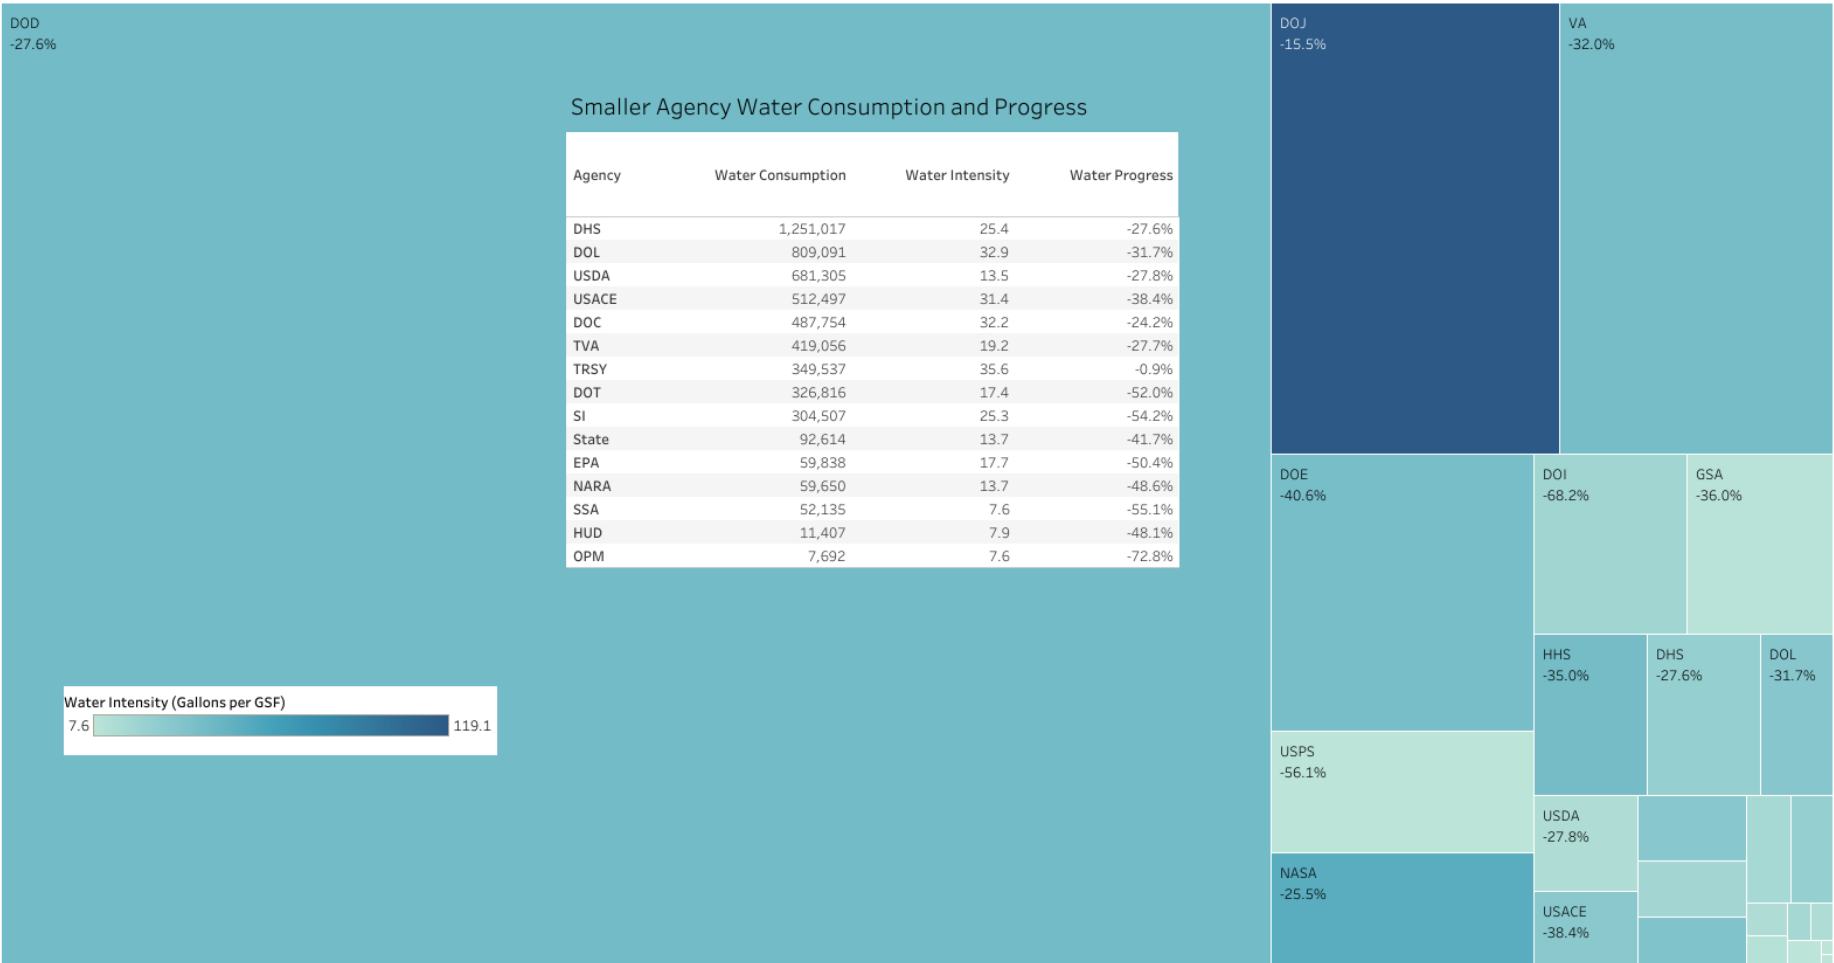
DOD
-27.6%

Smaller Agency Water Consumption and Progress

| Agency | Water Consumption | Water Intensity | Water Progress |
|---|---|---|---|
| DHS | 1,251,017 | 25.4 | -27.6% |
| DOL | 809,091 | 32.9 | -31.7% |
| USDA | 681,305 | 13.5 | -27.8% |
| USACE | 512,497 | 31.4 | -38.4% |
| DOC | 487,754 | 32.2 | -24.2% |
| TVA | 419,056 | 19.2 | -27.7% |
| TRSY | 349,537 | 35.6 | -0.9% |
| DOT | 326,816 | 17.4 | -52.0% |
| SI | 304,507 | 25.3 | -54.2% |
| State | 92,614 | 13.7 | -41.7% |
| EPA | 59,838 | 17.7 | -50.4% |
| NARA | 59,650 | 13.7 | -48.6% |
| SSA | 52,135 | 7.6 | -55.1% |
| HUD | 11,407 | 7.9 | -48.1% |
| OPM | 7,692 | 7.6 | -72.8% |

Water Intensity (Gallons per GSF)
7.6 119.1

DOJ
-15.5%

VA
-32.0%

DOE
-40.6%

DOI
-68.2%

GSA
-36.0%

HHS
-35.0%

DHS
-27.6%

DOL
-31.7%

USPS
-56.1%

USDA
-27.8%

NASA
-25.5%

USACE
-38.4%